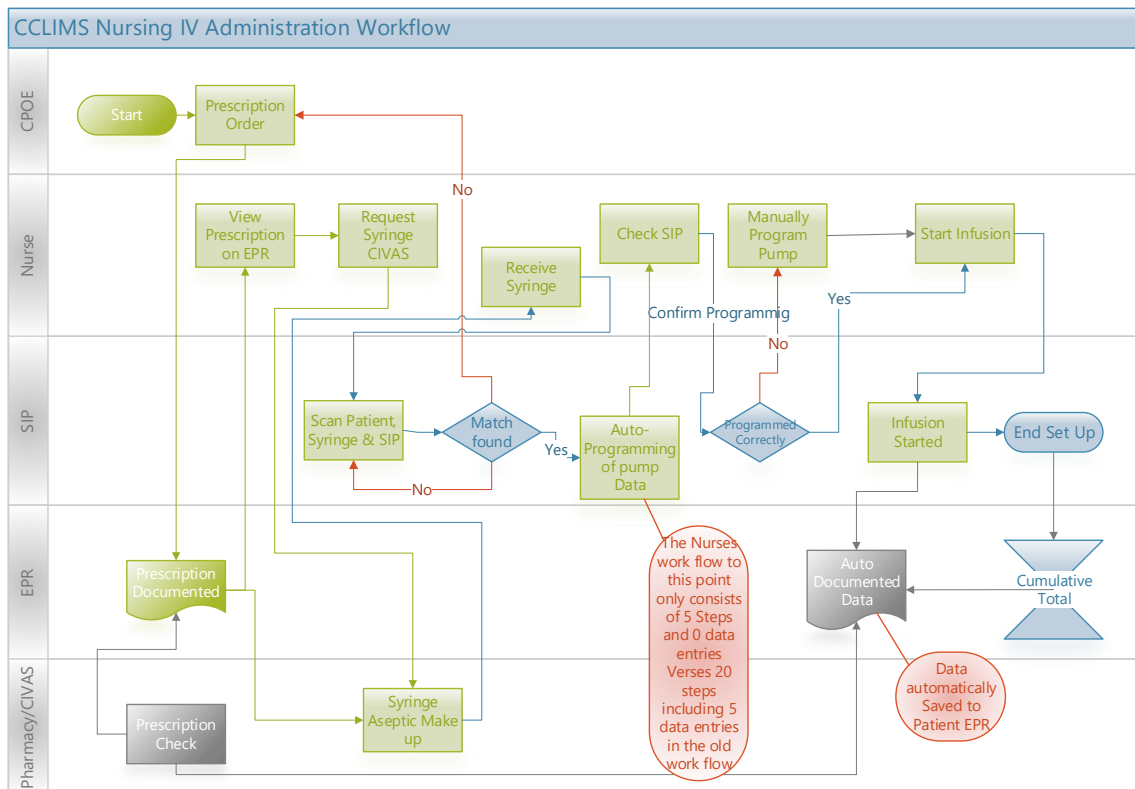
CCLIMS Nursing IV Administration Workflow

CPOE

Start

Prescription Order

No

Nurse

View Prescription on EPR

Request Syringe CIVAS

Receive Syringe

Check SIP

Manually Program Pump

Start Infusion

Confirm Programmig

Yes

No

SIP

Scan Patient, Syringe & SIP

Match found

Yes

No

Auto-Programming of pump Data

Programmed Correctly

Infusion Started

End Set Up

EPR

Prescription Documented

The Nurses work flow to this point only consists of 5 Steps and 0 data entries Verses 20 steps including 5 data entries in the old work flow

Auto Documented Data

Cumulative Total

Data automatically Saved to Patient EPR

Pharmacy/CIVAS

Prescription Check

Syringe Aseptic Make up